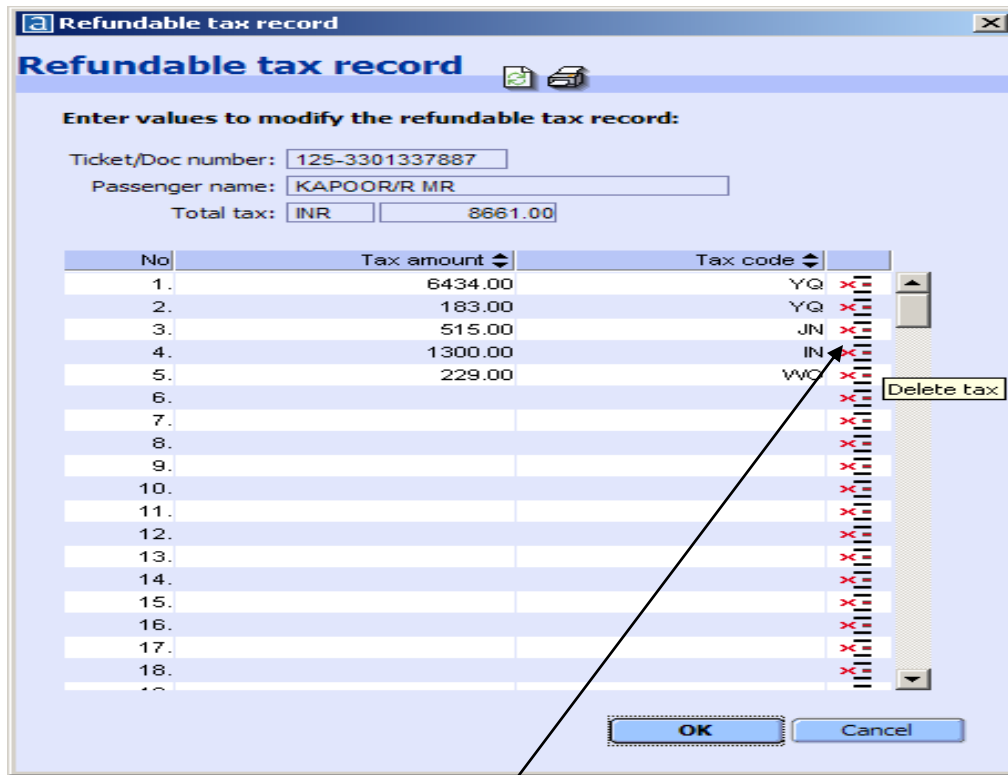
Refundable tax record

Refundable tax record

Enter values to modify the refundable tax record:

Ticket/Doc number: 125-3301337887
Passenger name: KAPOOR/R MR
Total tax: INR 8661.00

| No | Tax amount | Tax code |
|---|---|---|
| 1. | 6434.00 | YQ |
| 2. | 183.00 | YQ |
| 3. | 515.00 | JN |
| 4. | 1300.00 | IN |
| 5. | 229.00 | WO |
| 6. | | |
| 7. | | |
| 8. | | |
| 9. | | |
| 10. | | |
| 11. | | |
| 12. | | |
| 13. | | |
| 14. | | |
| 15. | | |
| 16. | | |
| 17. | | |
| 18. | | |

Delete tax

OK Cancel